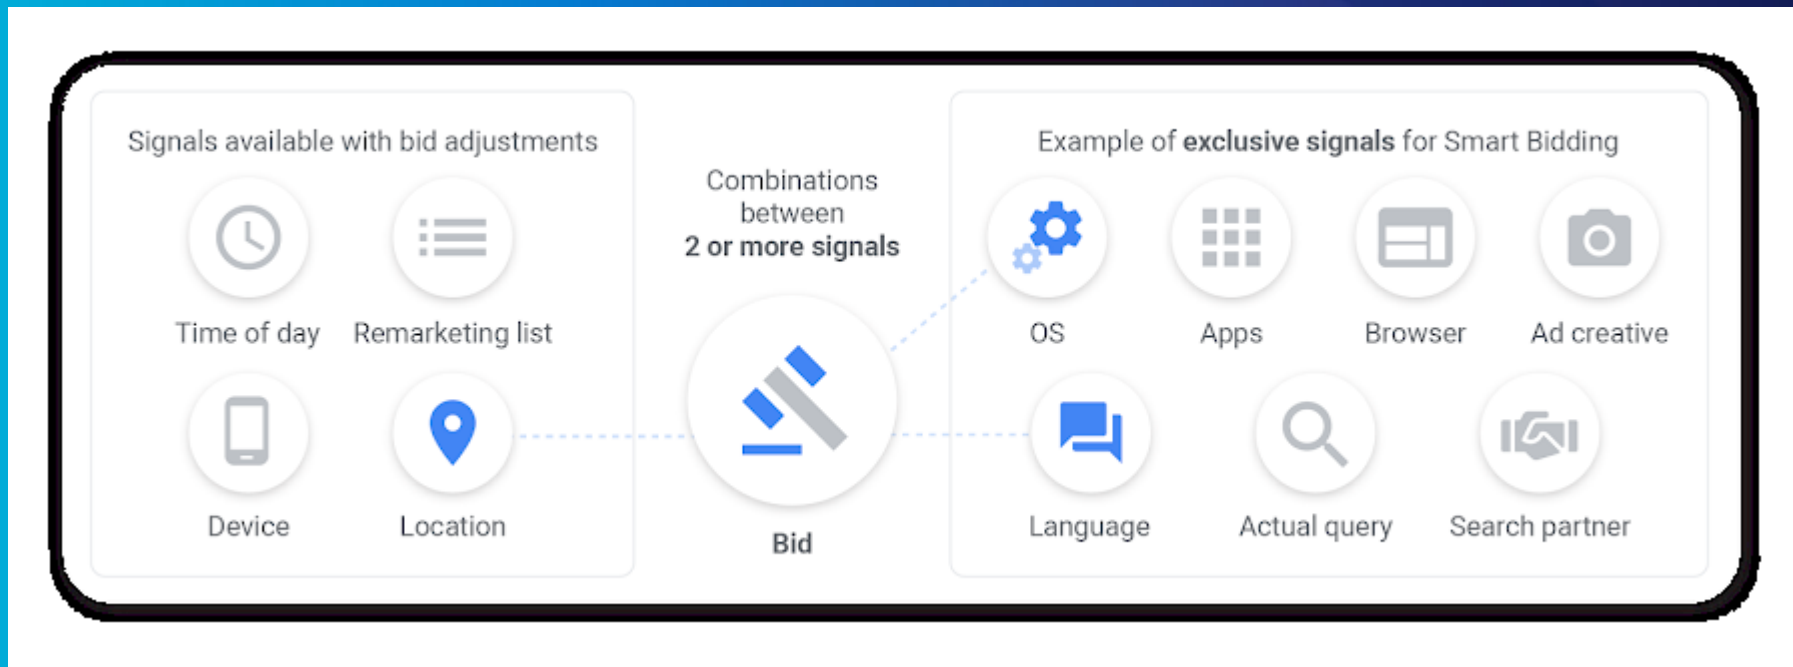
Signals available with bid adjustments

Time of day
Remarketing list
Device
Location

Combinations between 2 or more signals

Bid

Example of exclusive signals for Smart Bidding

OS
Apps
Browser
Ad creative
Language
Actual query
Search partner